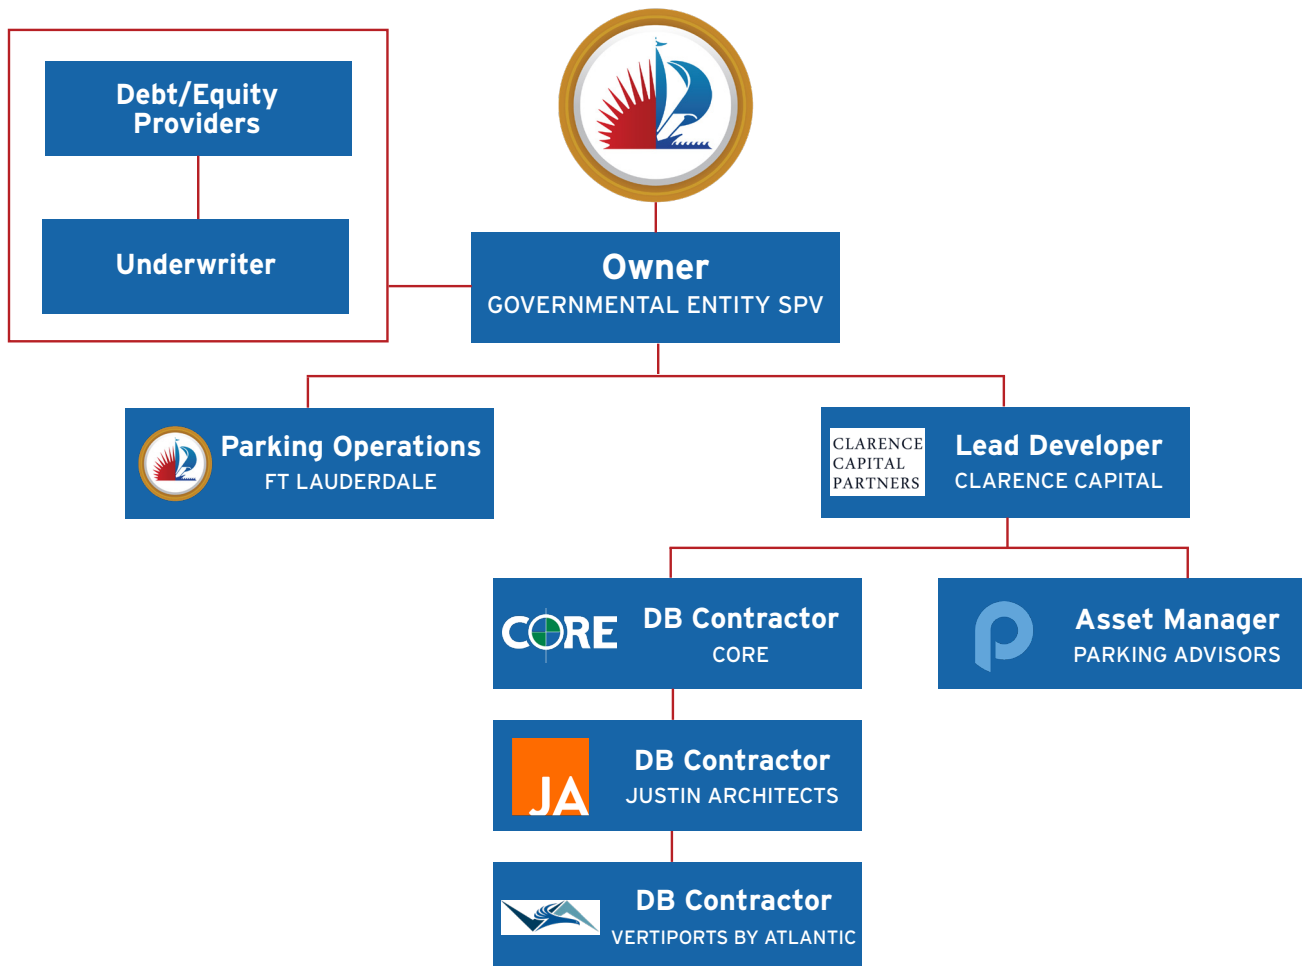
Debt/Equity Providers

Underwriter

Owner
GOVERNMENTAL ENTITY SPV

Parking Operations
FT LAUDERDALE

CLARENCE CAPITAL PARTNERS

Lead Developer
CLARENCE CAPITAL

CORE

DB Contractor
CORE

Asset Manager
PARKING ADVISORS

JA

DB Contractor
JUSTIN ARCHITECTS

DB Contractor
VERTIPORTS BY ATLANTIC